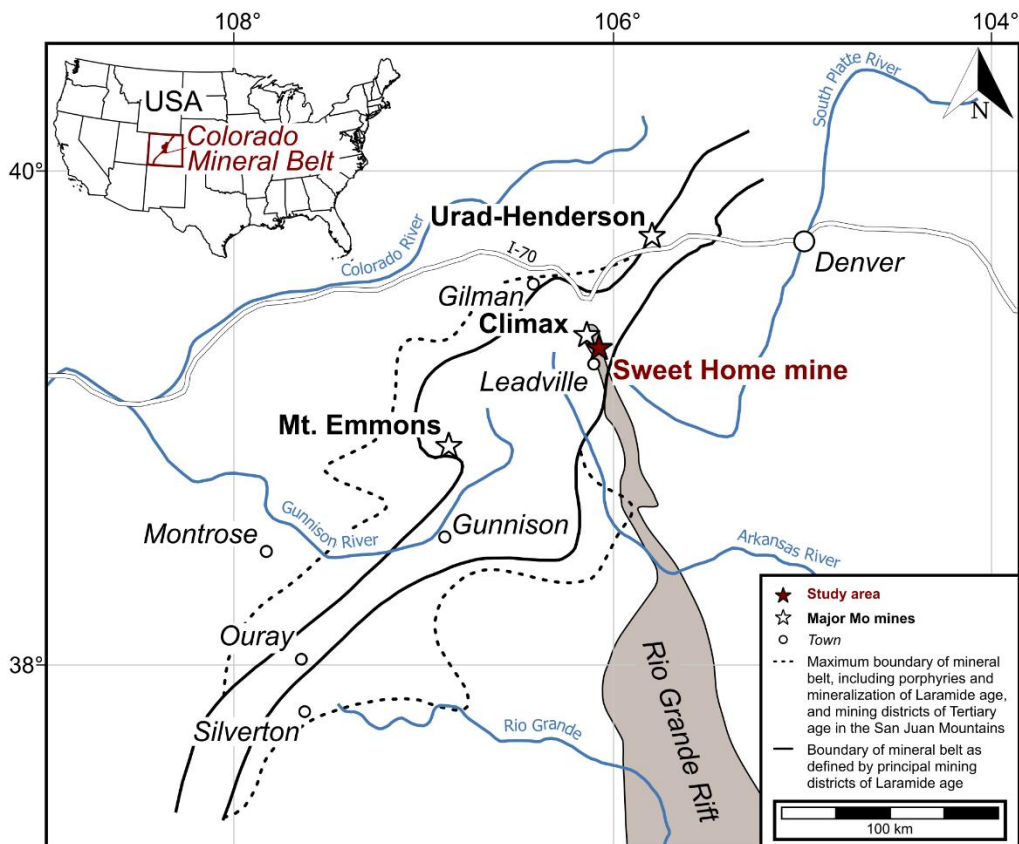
108°
106°
104°
N
40°
38°
USA
Colorado Mineral Belt
South Platte River
Urad-Henderson
Colorado River
I-70
Denver
Gilman
Climax
Sweet Home mine
Leadville
Mt. Emmons
Gunnison River
Gunnison
Montrose
Arkansas River
Ouray
Silverton
Rio Grande
Rio Grande Rift
Study area
Major Mo mines
Town
Maximum boundary of mineral belt, including porphyries and mineralization of Laramide age, and mining districts of Tertiary age in the San Juan Mountains
Boundary of mineral belt as defined by principal mining districts of Laramide age
100 km